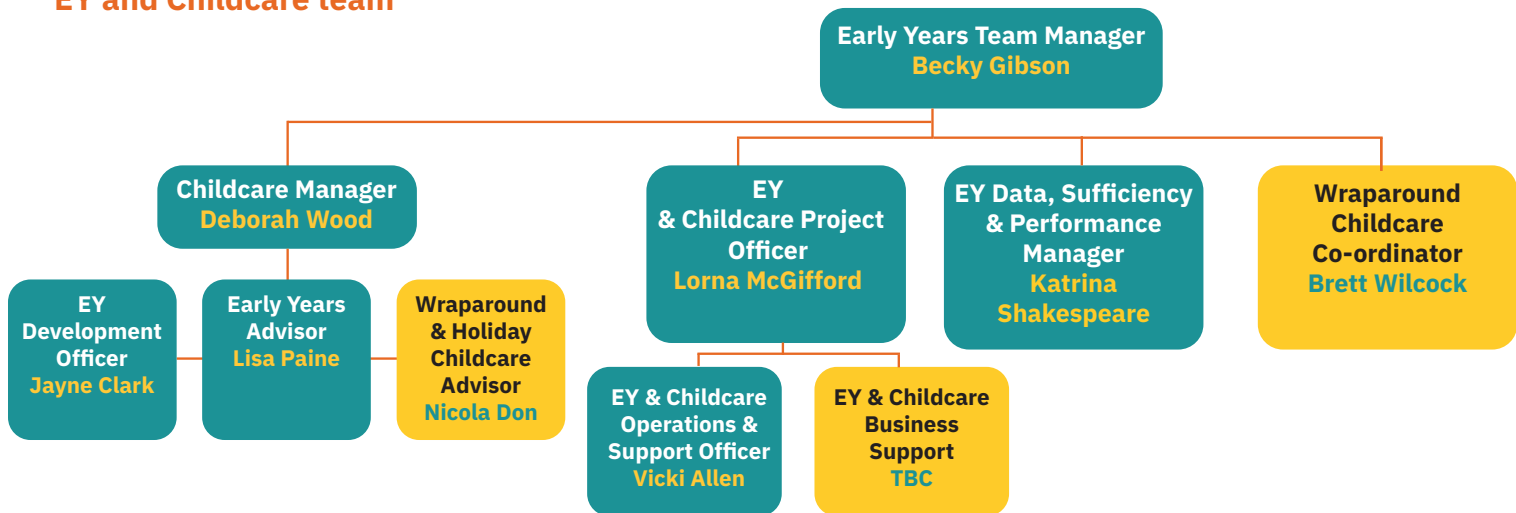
EY and Childcare team

Early Years Team Manager
Becky Gibson

Childcare Manager
Deborah Wood

EY
& Childcare Project Officer
Lorna McGifford

EY Data, Sufficiency & Performance Manager
Katrina Shakespeare

Wraparound Childcare Co-ordinator
Brett Wilcock

EY Development Officer
Jayne Clark

Early Years Advisor
Lisa Paine

Wraparound & Holiday Childcare Advisor
Nicola Don

EY & Childcare Operations & Support Officer
Vicki Allen

EY & Childcare Business Support
TBC